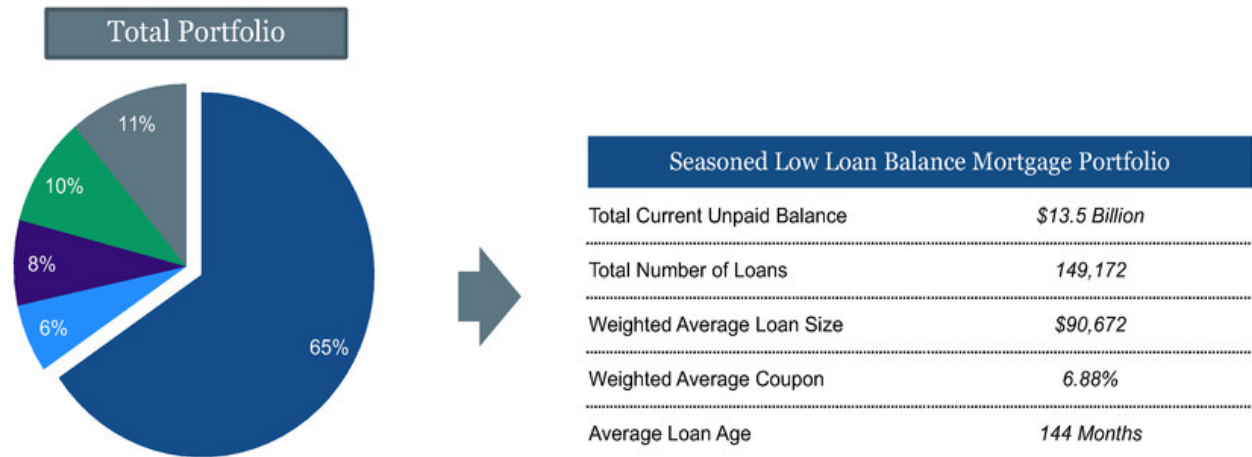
Total Portfolio

11%
10%
8%
6%
65%

| Seasoned Low Loan Balance Mortgage Portfolio | |
|---|---|
| Total Current Unpaid Balance | $13.5 Billion |
| Total Number of Loans | 149,172 |
| Weighted Average Loan Size | $90,672 |
| Weighted Average Coupon | 6.88% |
| Average Loan Age | 144 Months |